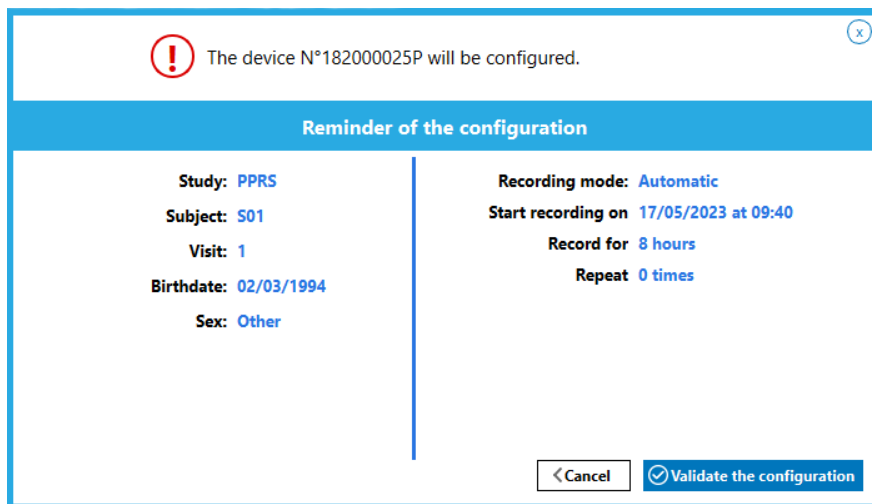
The device N°182000025P will be configured.

x

Reminder of the configuration

Study: PPRS
Subject: S01
Visit: 1
Birthdate: 02/03/1994
Sex: Other

Recording mode: Automatic
Start recording on 17/05/2023 at 09:40
Record for 8 hours
Repeat 0 times

Cancel

Validate the configuration